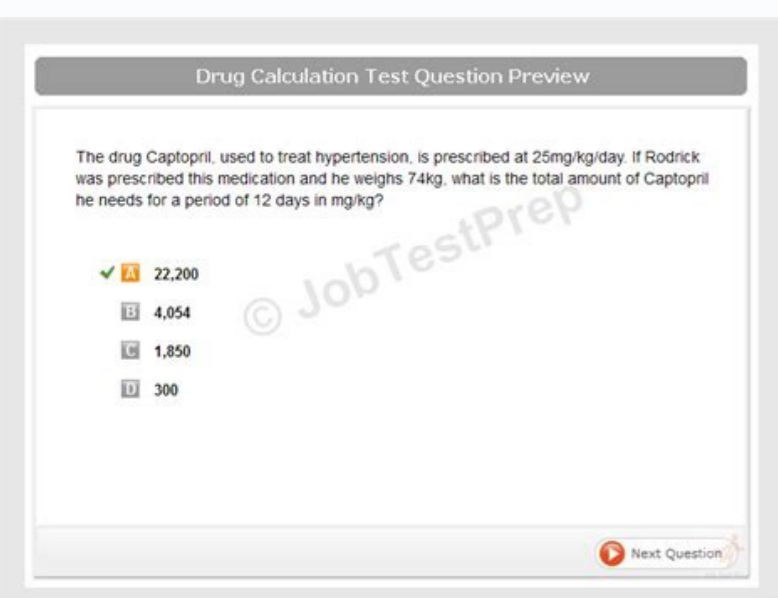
Drug Calculation Test Question Preview

The drug Captopril, used to treat hypertension, is prescribed at 25mg/kg/day. If Rodrick was prescribed this medication and he weighs 74kg, what is the total amount of Captopril he needs for a period of 12 days in mg/kg?

© JobTestPrep

✓ A 22,200

B 4,054

C 1,850

D 300

Next Question